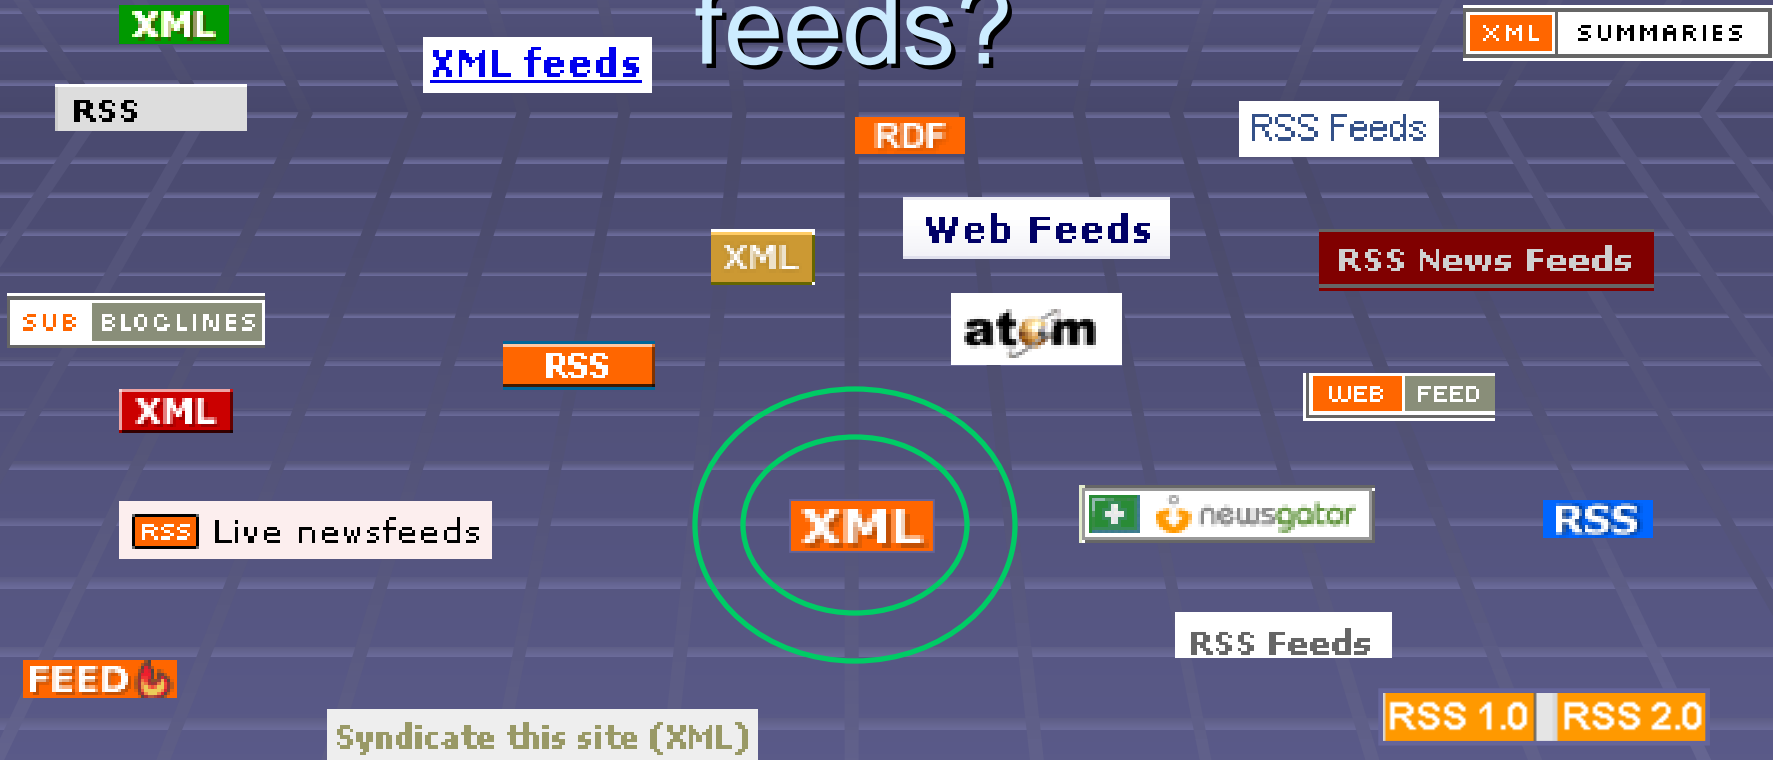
feeds?

XML

XML feeds

XML SUMMARIES

RSS

RDF

RSS Feeds

Web Feeds

XML

RSS News Feeds

SUB BLOGLINES

atom

RSS

WEB FEED

XML

XML

newsgator

RSS

RSS Live newsfeeds

RSS Feeds

FEED

Syndicate this site (XML)

RSS 1.0 RSS 2.0